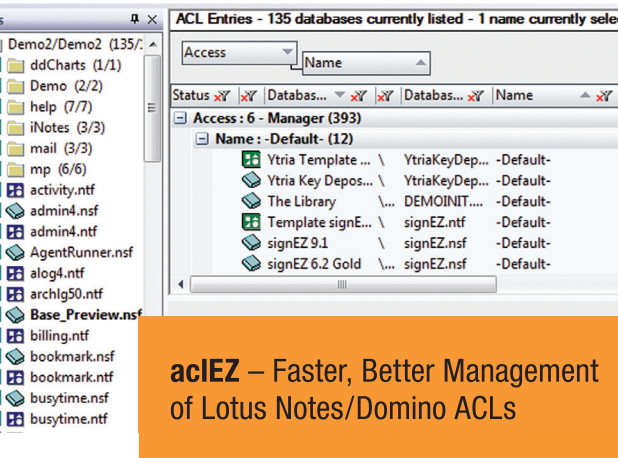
ses
Demo2/Demo2 (135/:
ddCharts (1/1)
Demo (2/2)
help (7/7)
iNotes (3/3)
mail (3/3)
mp (6/6)
activity.ntf
admin4.nsf
admin4.ntf
AgentRunner.nsf
alog4.ntf
archlg50.ntf
Base_Preview.nsf
billing.ntf
bookmark.nsf
bookmark.ntf
busytime.nsf
busytime.ntf

ACL Entries - 135 databases currently listed - 1 name currently sele
Access
Name
Status | Databas... | Databas... | Name
Access : 6 - Manager (393)
Name : -Default- (12)

| | | |
|---|---|---|
| Ytria Template ... \ | YtriaKeyDep... | -Default- |
| Ytria Key Depos... \ | YtriaKeyDep... | -Default- |
| The Library \... | DEMOINIT.... | -Default- |
| Template signE... \ | signEZ.ntf | -Default- |
| signEZ 9.1 \ | signEZ.nsf | -Default- |
| signEZ 6.2 Gold \... | signEZ.nsf | -Default- |

aclEZ – Faster, Better Management of Lotus Notes/Domino ACLs